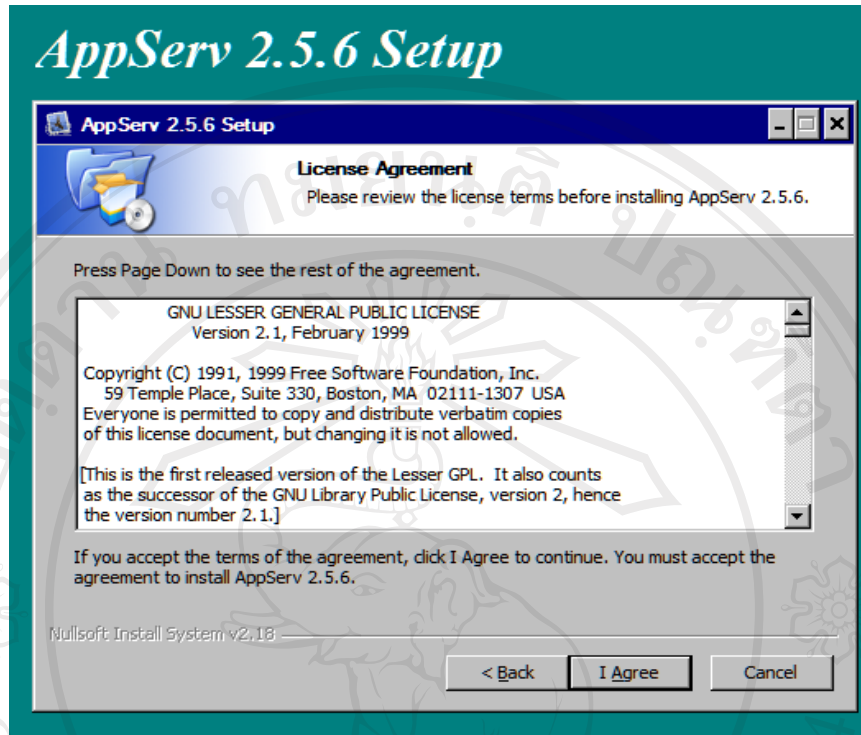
AppServ 2.5.6 Setup

AppServ 2.5.6 Setup

License Agreement

Please review the license terms before installing AppServ 2.5.6.

Press Page Down to see the rest of the agreement.

GNU LESSER GENERAL PUBLIC LICENSE
Version 2.1, February 1999

Copyright (C) 1991, 1999 Free Software Foundation, Inc.
59 Temple Place, Suite 330, Boston, MA 02111-1307 USA
Everyone is permitted to copy and distribute verbatim copies of this license document, but changing it is not allowed.

[This is the first released version of the Lesser GPL. It also counts as the successor of the GNU Library Public License, version 2, hence the version number 2.1.]

If you accept the terms of the agreement, click I Agree to continue. You must accept the agreement to install AppServ 2.5.6.

Nullsoft Install System v2.18

< Back

I Agree

Cancel